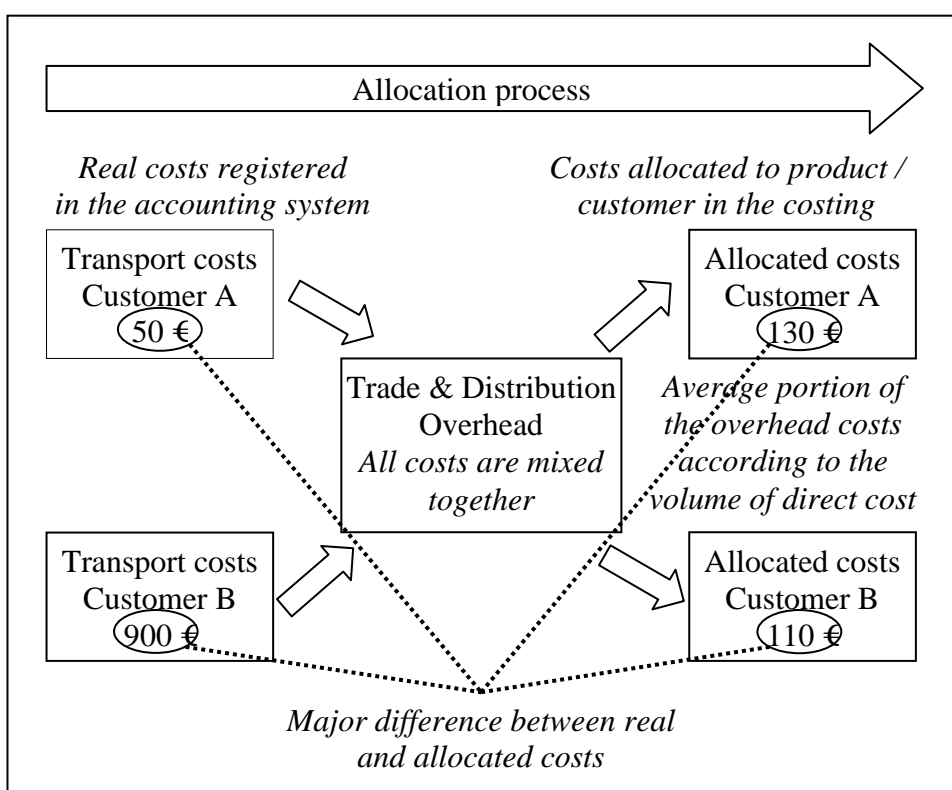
Allocation process

*Real costs registered in the accounting system*

*Costs allocated to product / customer in the costing*

Transport costs
Customer A
50 €

Allocated costs
Customer A
130 €

Trade & Distribution
Overhead
*All costs are mixed together*

*Average portion of the overhead costs according to the volume of direct cost*

Transport costs
Customer B
900 €

Allocated costs
Customer B
110 €

*Major difference between real and allocated costs*